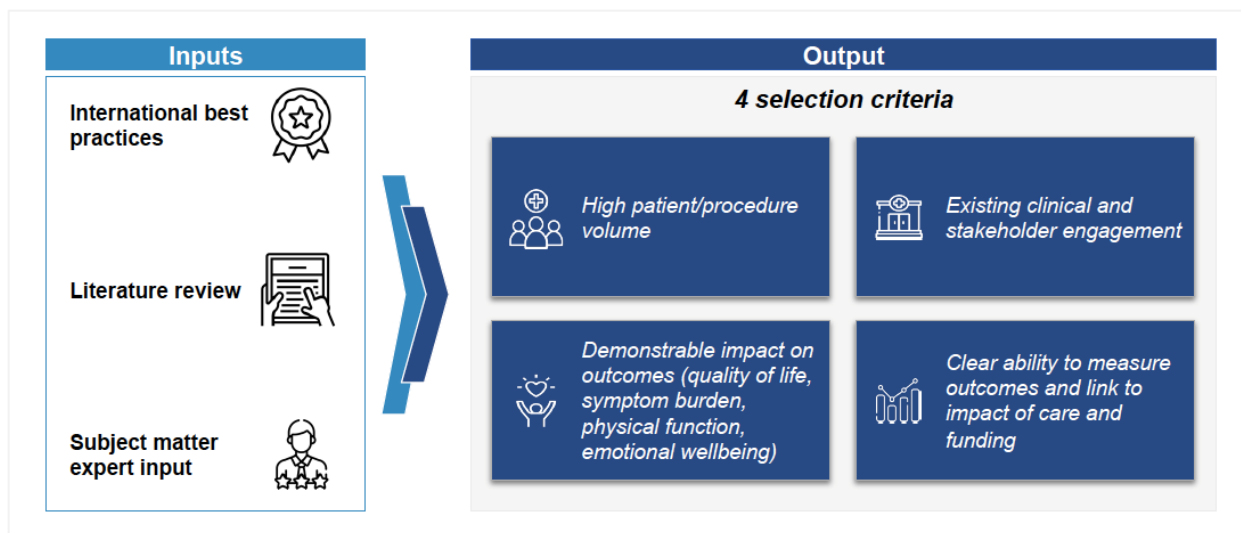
Inputs

International best practices

Literature review

Subject matter expert input

Output

4 selection criteria

High patient/procedure volume

Existing clinical and stakeholder engagement

Demonstrable impact on outcomes (quality of life, symptom burden, physical function, emotional wellbeing)

Clear ability to measure outcomes and link to impact of care and funding